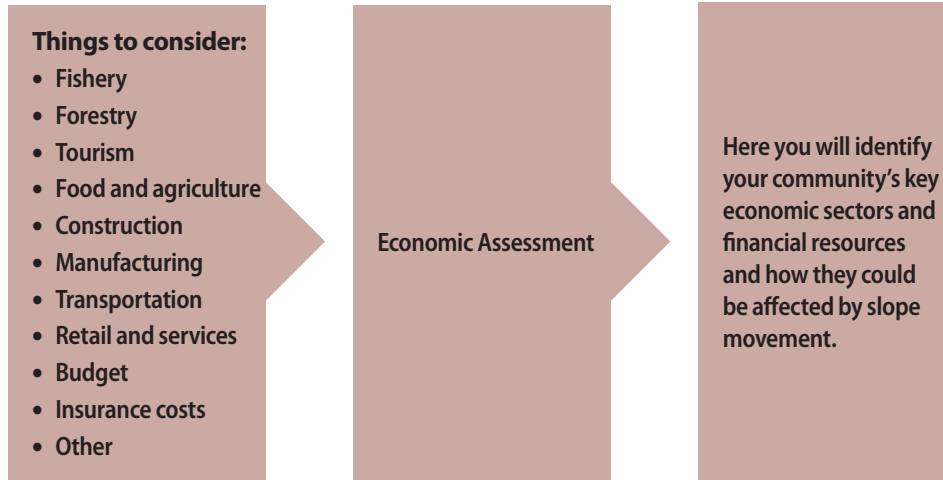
**Things to consider:**
- Fishery
- Forestry
- Tourism
- Food and agriculture
- Construction
- Manufacturing
- Transportation
- Retail and services
- Budget
- Insurance costs
- Other

Economic Assessment

Here you will identify your community's key economic sectors and financial resources and how they could be affected by slope movement.